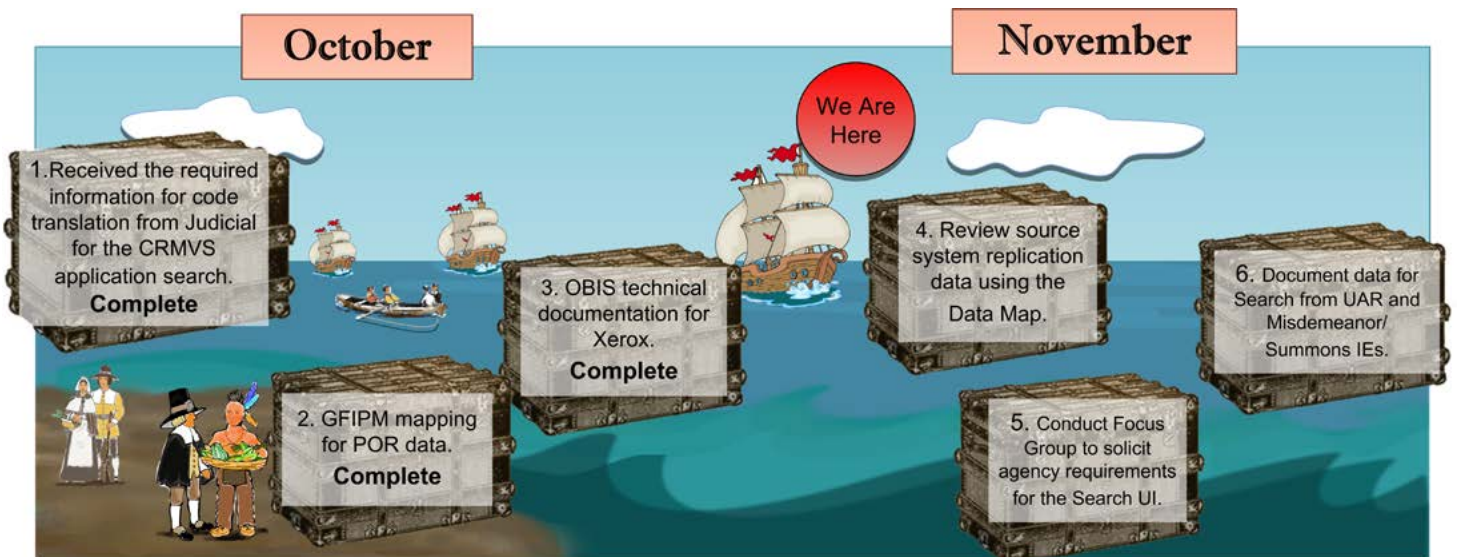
October

November

We Are Here

1.Received the required information for code translation from Judicial for the CRMVS application search.
Complete

2. GFIPM mapping for POR data.
Complete

3. OBIS technical documentation for Xerox.
Complete

4. Review source system replication data using the Data Map.

5. Conduct Focus Group to solicit agency requirements for the Search UI.

6. Document data for Search from UAR and Misdemeanor/ Summons IEs.